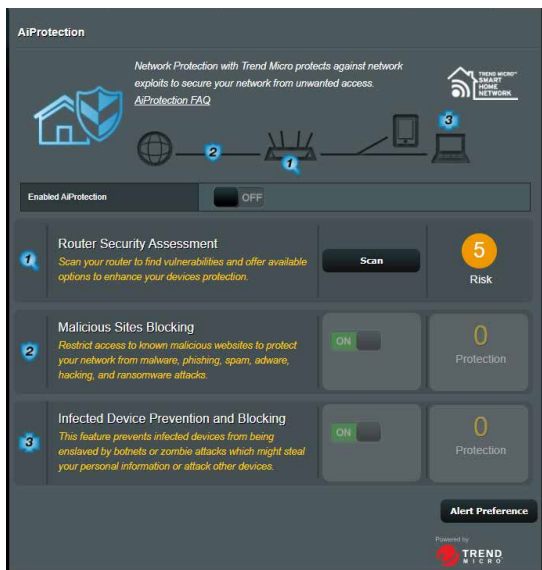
AiProtection

Network Protection with Trend Micro protects against network exploits to secure your network from unwanted access.
AiProtection FAQ

TREND MICRO™ SMART HOME NETWORK

2 1 3

Enabled AiProtection OFF

1 Router Security Assessment
Scan your router to find vulnerabilities and offer available options to enhance your devices protection.
Scan
5
Risk

2 Malicious Sites Blocking
Restrict access to known malicious websites to protect your network from malware, phishing, spam, adware, hacking, and ransomware attacks.
ON
0
Protection

3 Infected Device Prevention and Blocking
This feature prevents infected devices from being enslaved by botnets or zombie attacks which might steal your personal information or attack other devices.
ON
0
Protection

Alert Preference

Powered by
TREND MICRO